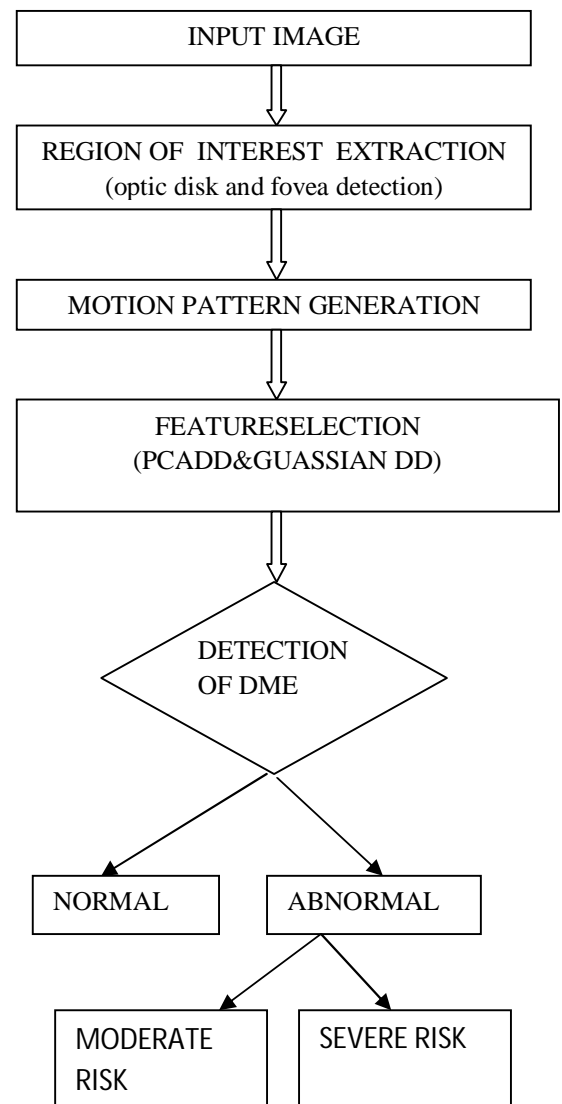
INPUT IMAGE

REGION OF INTEREST EXTRACTION
(optic disk and fovea detection)

MOTION PATTERN GENERATION

FEATURESELECTION
(PCADD&GUASSIAN DD)

DETECTION
OF DME

NORMAL

ABNORMAL

MODERATE
RISK

SEVERE RISK